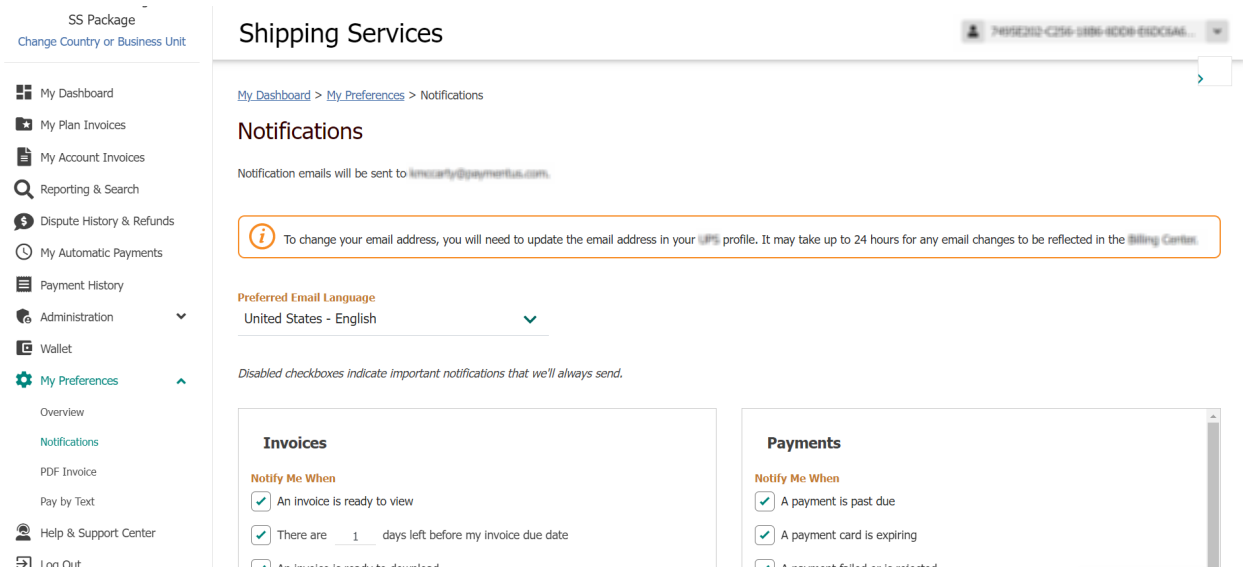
SS Package
Change Country or Business Unit

My Dashboard
My Plan Invoices
My Account Invoices
Reporting & Search
Dispute History & Refunds
My Automatic Payments
Payment History
Administration
Wallet
My Preferences
Overview
Notifications
PDF Invoice
Pay by Text
Help & Support Center
Log Out

Shipping Services

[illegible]

My Dashboard > My Preferences > Notifications

Notifications

Notification emails will be sent to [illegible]

To change your email address, you will need to update the email address in your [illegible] profile. It may take up to 24 hours for any email changes to be reflected in the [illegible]

Preferred Email Language
United States - English

Disabled checkboxes indicate important notifications that we'll always send.

Invoices

Notify Me When
An invoice is ready to view
There are 1 days left before my invoice due date
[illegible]

Payments

Notify Me When
A payment is past due
A payment card is expiring
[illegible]